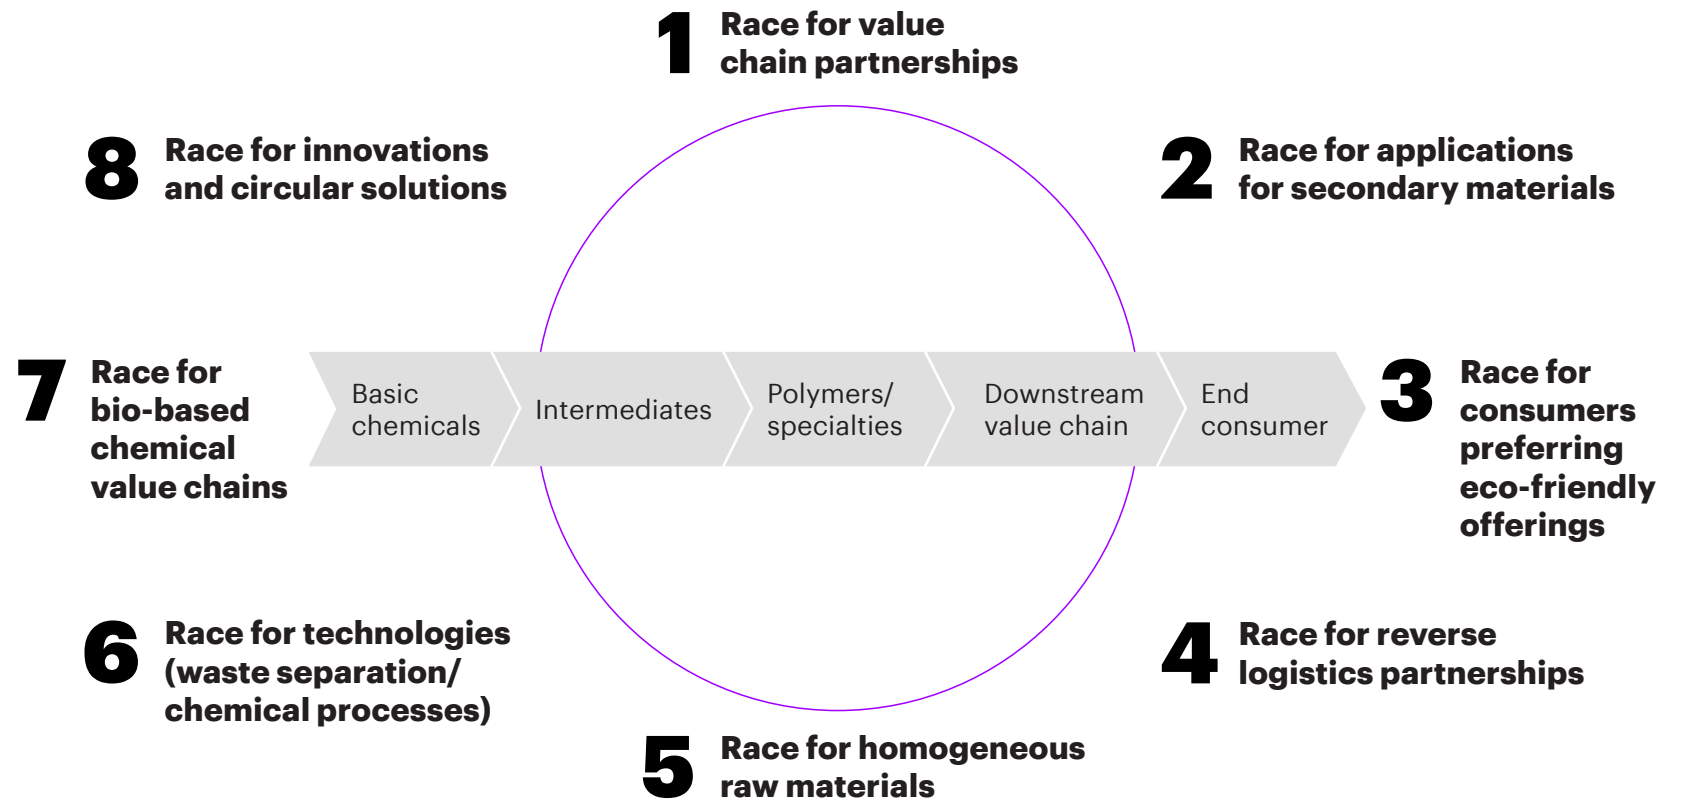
1 Race for value chain partnerships

8 Race for innovations and circular solutions

2 Race for applications for secondary materials

7 Race for bio-based chemical value chains

Basic chemicals

Intermediates

Polymers/ specialties

Downstream value chain

End consumer

3 Race for consumers preferring eco-friendly offerings

6 Race for technologies (waste separation/ chemical processes)

4 Race for reverse logistics partnerships

5 Race for homogeneous raw materials